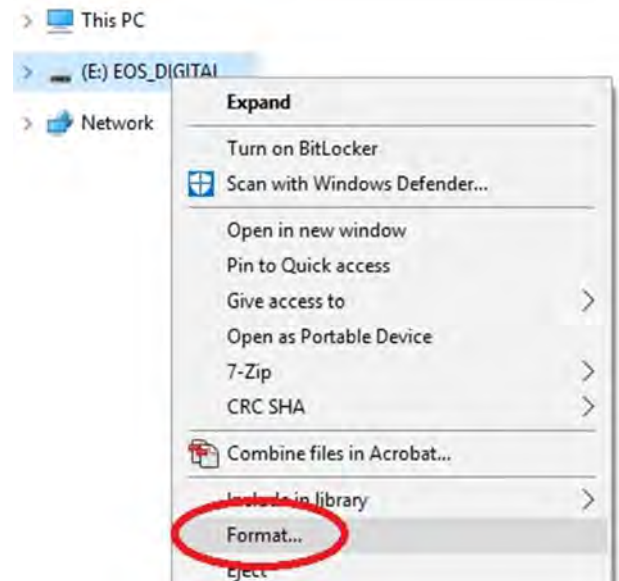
This PC

(E:) EOS_DIGITAL

Network

Expand

Turn on BitLocker

Scan with Windows Defender...

Open in new window

Pin to Quick access

Give access to

Open as Portable Device

7-Zip

CRC SHA

Combine files in Acrobat...

Include in library

Format...

Eject